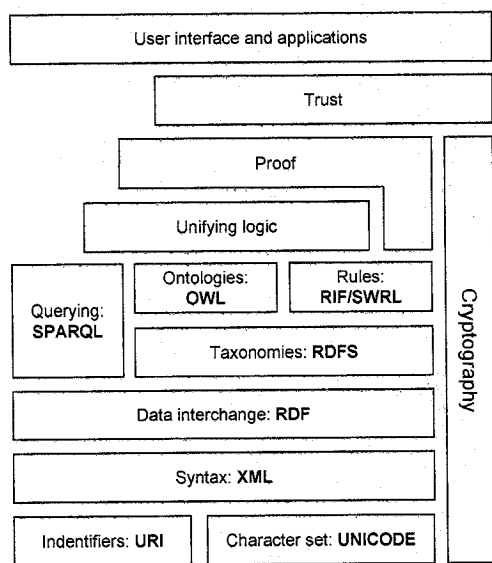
User interface and applications

Trust

Proof

Unifying logic

Querying: SPARQL

Ontologies: OWL

Rules: RIF/SWRL

Taxonomies: RDFS

Cryptography

Data interchange: RDF

Syntax: XML

Indentifiers: URI

Character set: UNICODE